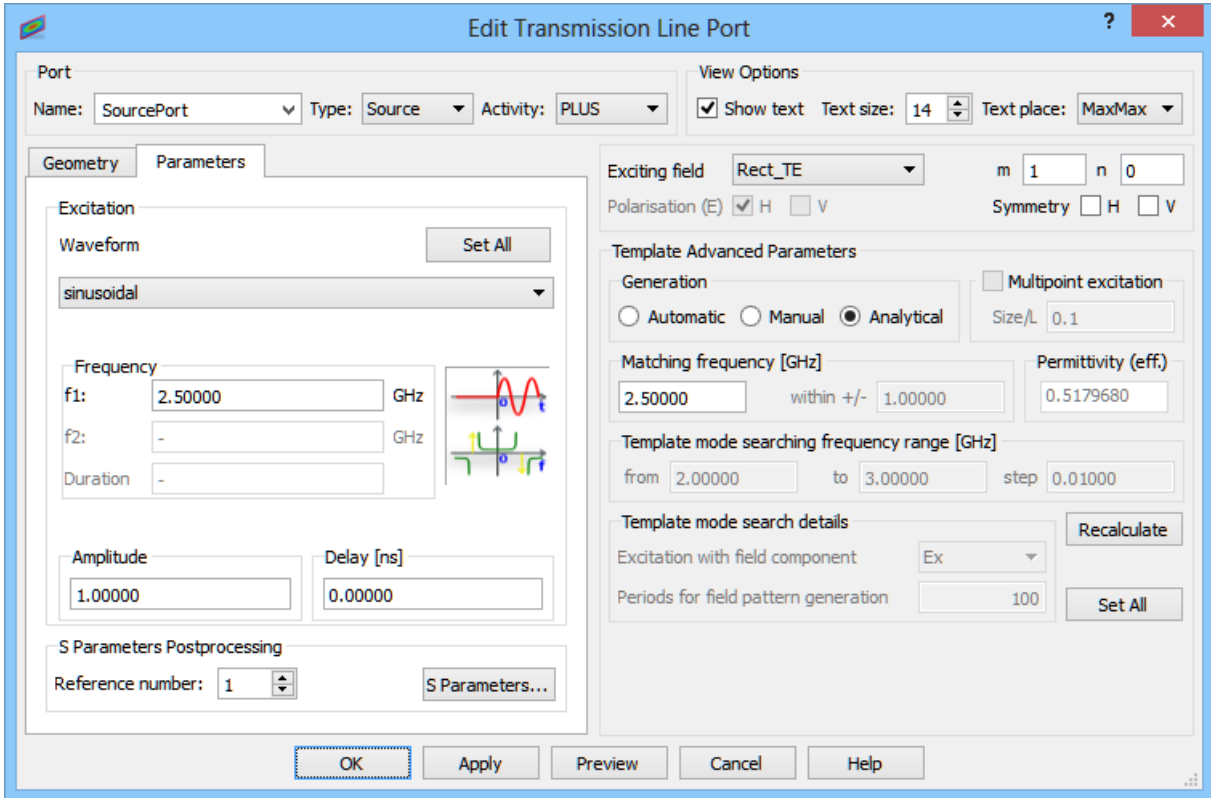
Edit Transmission Line Port

?

Port

Name: SourcePort

Type: Source

Activity: PLUS

View Options

Show text

Text size: 14

Text place: MaxMax

Geometry

Parameters

Excitation

Waveform

Set All

sinusoidal

Frequency

f1: 2.50000 GHz

f2: - GHz

Duration -

0 t

0 f

Amplitude

1.00000

Delay [ns]

0.00000

S Parameters Postprocessing

Reference number: 1

S Parameters...

Exciting field Rect_TE

m 1 n 0

Polarisation (E) H V

Symmetry H V

Template Advanced Parameters

Generation

Automatic Manual Analytical

Multipoint excitation

Size/L 0.1

Matching frequency [GHz]

2.50000

within +/- 1.00000

Permittivity (eff.)

0.5179680

Template mode searching frequency range [GHz]

from 2.00000 to 3.00000 step 0.01000

Template mode search details

Recalculate

Excitation with field component Ex

Periods for field pattern generation 100

Set All

OK

Apply

Preview

Cancel

Help